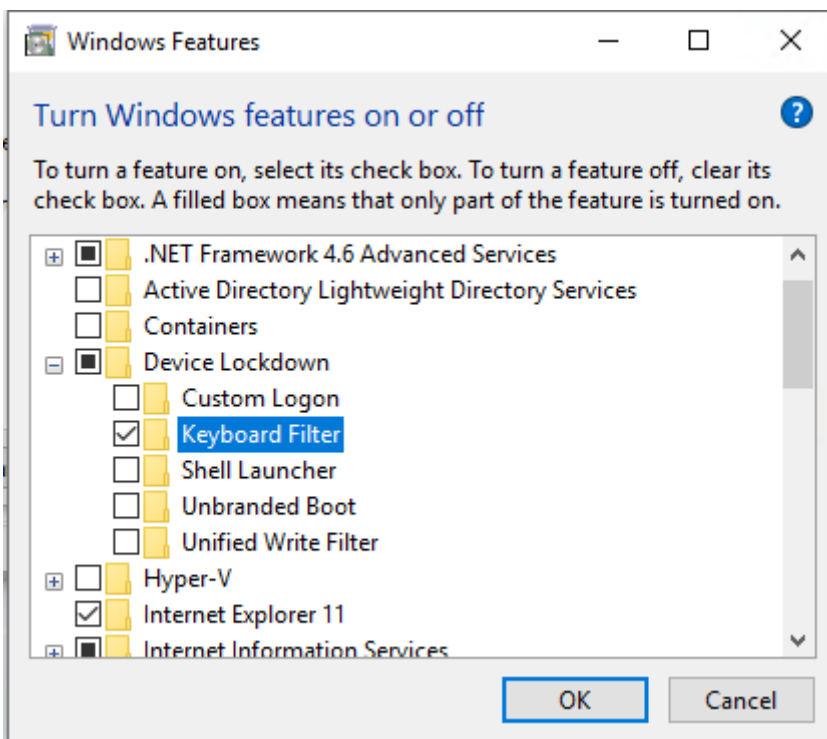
Windows Features

Turn Windows features on or off

To turn a feature on, select its check box. To turn a feature off, clear its check box. A filled box means that only part of the feature is turned on.

.NET Framework 4.6 Advanced Services
Active Directory Lightweight Directory Services
Containers
Device Lockdown
Custom Logon
Keyboard Filter
Shell Launcher
Unbranded Boot
Unified Write Filter
Hyper-V
Internet Explorer 11
Internet Information Services

OK
Cancel